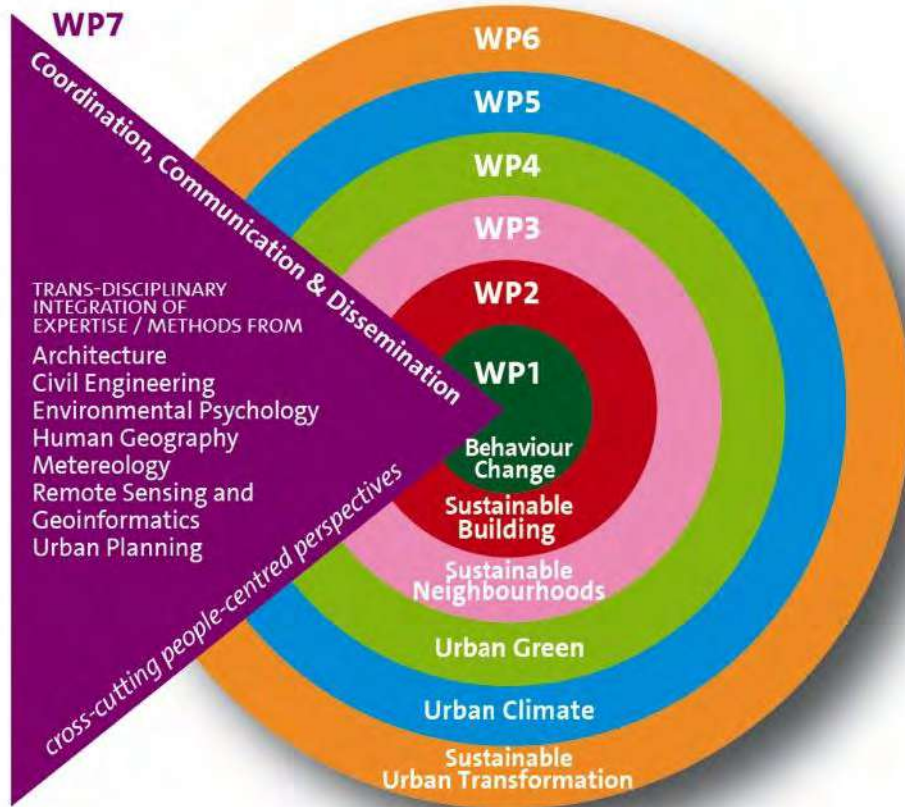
WP7

Coordination, Communication & Dissemination

TRANS-DISCIPLINARY INTEGRATION OF EXPERTISE / METHODS FROM
Architecture
Civil Engineering
Environmental Psychology
Human Geography
Metereology
Remote Sensing and Geoinformatics
Urban Planning

cross-cutting people-centred perspectives

WP6
WP5
WP4
WP3
WP2
WP1

Behaviour Change
Sustainable Building
Sustainable Neighbourhoods
Urban Green
Urban Climate
Sustainable Urban Transformation